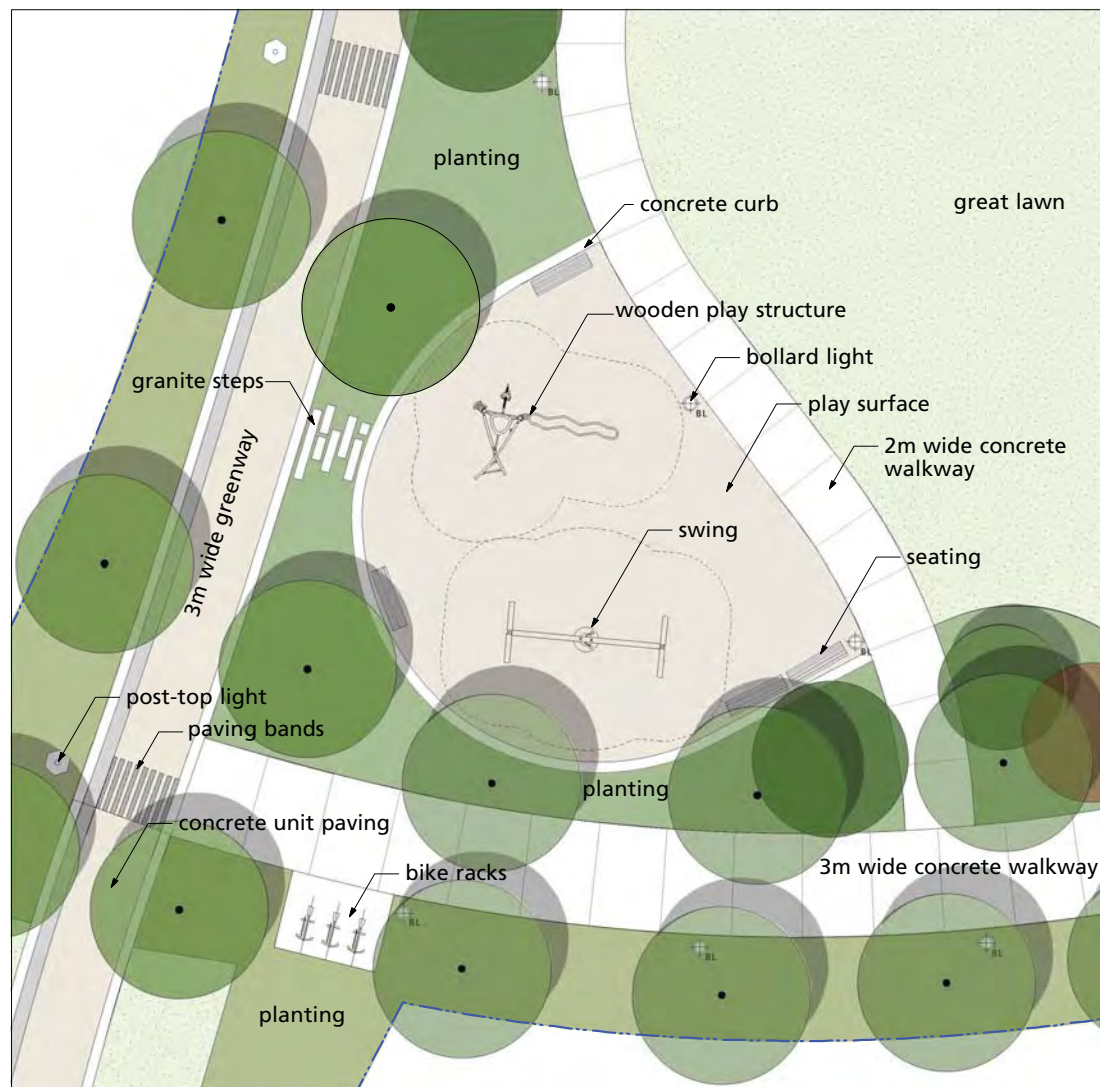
planting

concrete curb

great lawn

wooden play structure

bollard light

BL

granite steps

play surface

2m wide concrete walkway

3m wide greenway

swing

seating

BL

BL

post-top light

paving bands

planting

concrete unit paving

3m wide concrete walkway

bike racks

BL

BL

BL

planting